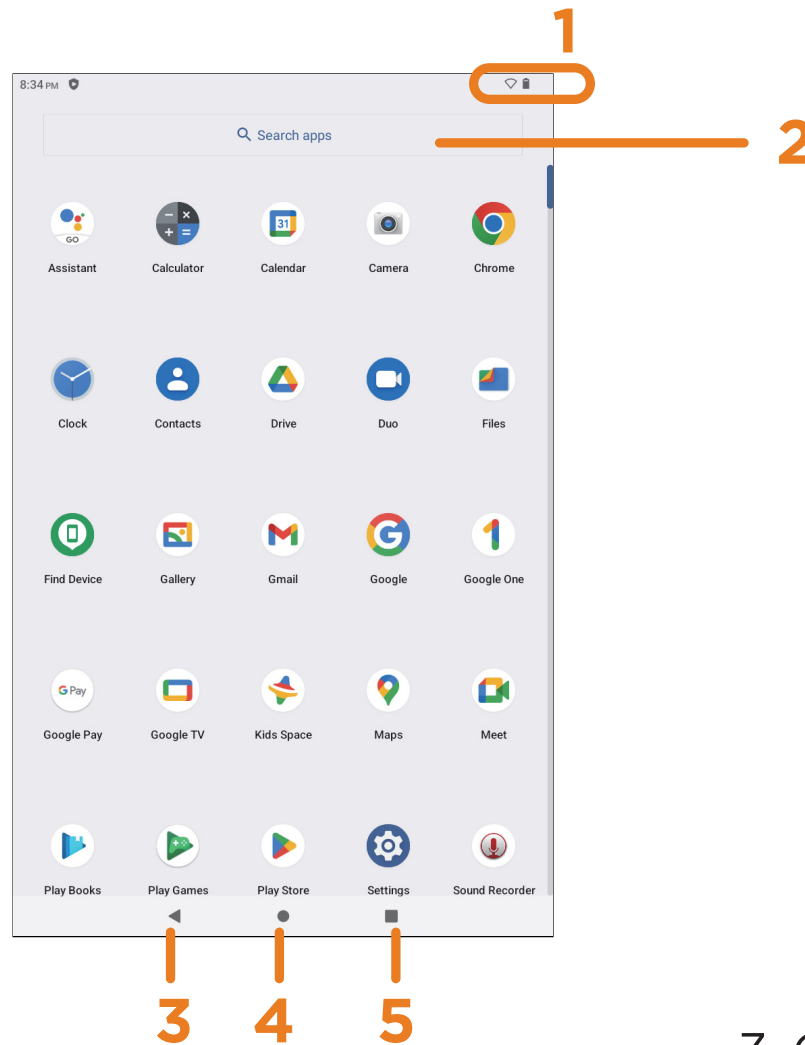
1

8:34 PM

2

Search apps

Assistant
Calculator
Calendar
Camera
Chrome

Clock
Contacts
Drive
Duo
Files

Find Device
Gallery
Gmail
Google
Google One

Google Pay
Google TV
Kids Space
Maps
Meet

Play Books
Play Games
Play Store
Settings
Sound Recorder

3
4
5